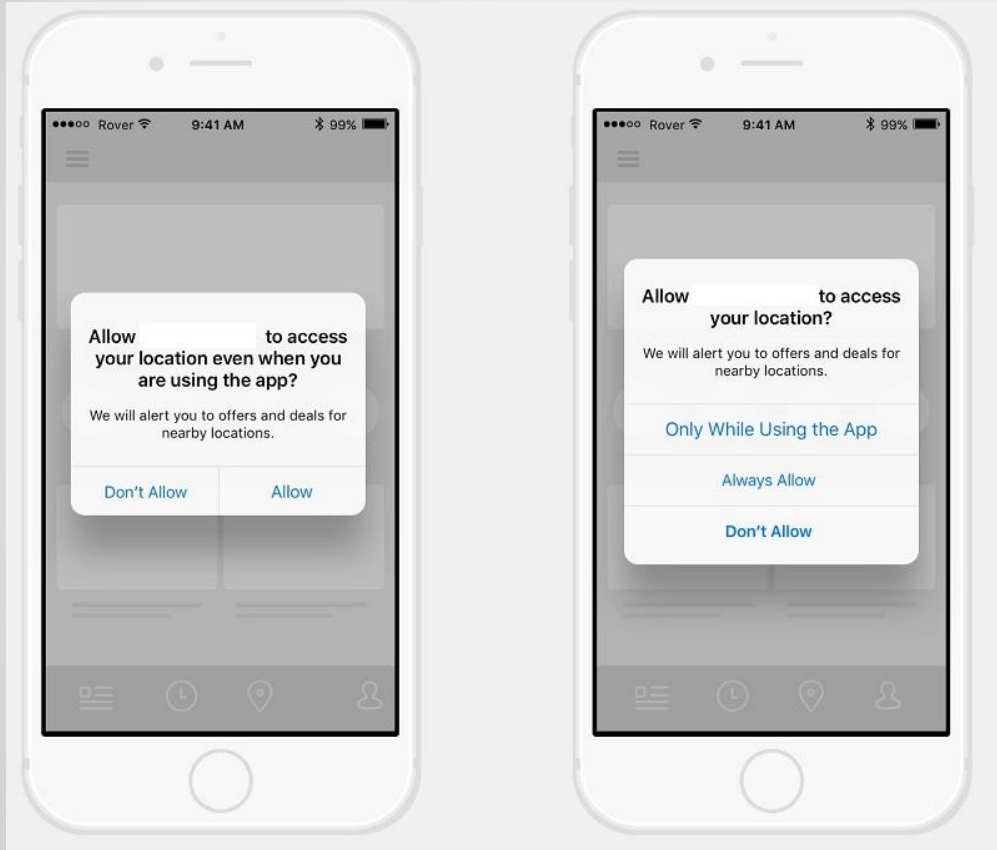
●●●○○ Rover 9:41 AM 99%

Allow to access your location even when you are using the app?

We will alert you to offers and deals for nearby locations.

Don't Allow

Allow

●●●○○ Rover 9:41 AM 99%

Allow to access your location?

We will alert you to offers and deals for nearby locations.

Only While Using the App

Always Allow

Don't Allow